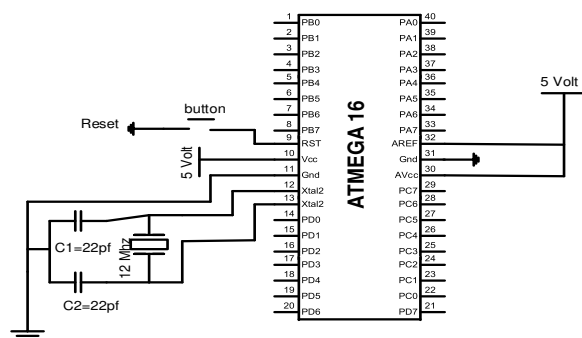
1 PB0
2 PB1
3 PB2
4 PB3
5 PB4
6 PB5
7 PB6
8 PB7
9 RST
10 Vcc
11 Gnd
12 Xtal2
13 Xtal2
14 PD0
15 PD1
16 PD2
17 PD3
18 PD4
19 PD5
20 PD6

ATMEGA 16

PA0 40
PA1 39
PA2 38
PA3 37
PA4 36
PA5 35
PA6 34
PA7 33
AREF 32
Gnd 31
AVcc 30
PC7 29
PC6 28
PC5 27
PC4 26
PC3 25
PC2 24
PC1 23
PC0 22
PD7 21

5 Volt

Reset

button

5 Volt

12 Mhz

C1=22pf

C2=22pf